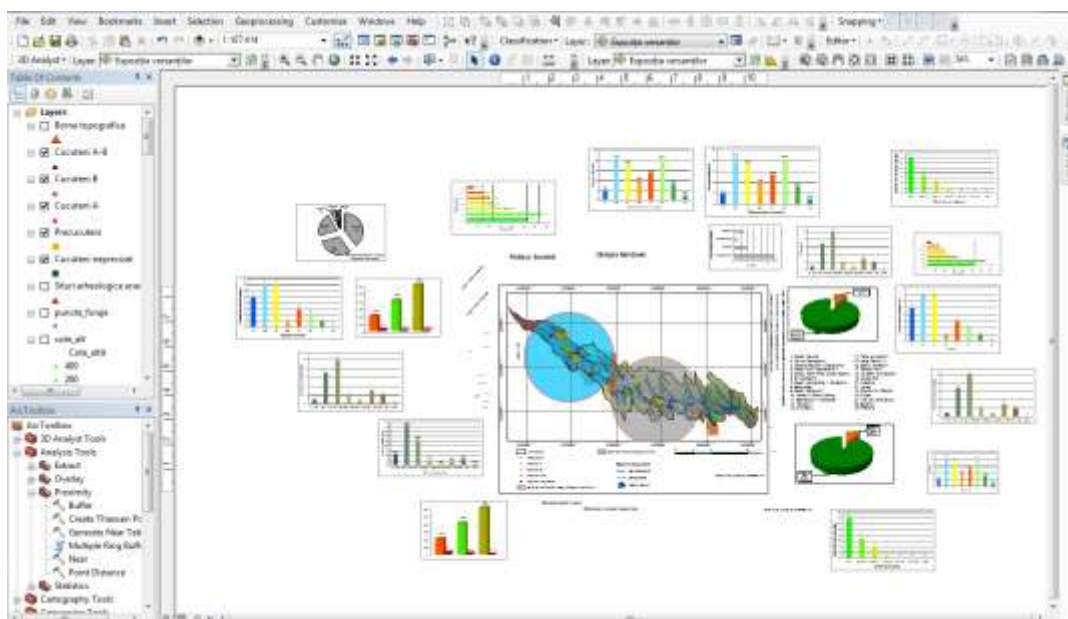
File Edit View Bookmarks Insert Selection Geoprocessing Customize Windows Help

Classification Layer: Expozitia versantilor

Editor

Snapping

1:167.414

3D Analyst Layer: Expozitia versantilor

Layer: Expozitia versantilor

Table Of Contents

Layers

Borne topografice

Cucuteni A-B

Cucuteni B

Cucuteni A

Precucuteni

Cucuteni impresionat

Situri arheologice

puncte_foraje

cote_alt

Cote_altit

400

280

ArcToolbox

ArcToolbox

3D Analyst Tools

Analysis Tools

Extract

Overlay

Proximity

Buffer

Create Thiessen Po

Generate Near Tab

Multiple Ring Buff

Near

Point Distance

Statistics

Cartography Tools

Conversion Tools

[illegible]